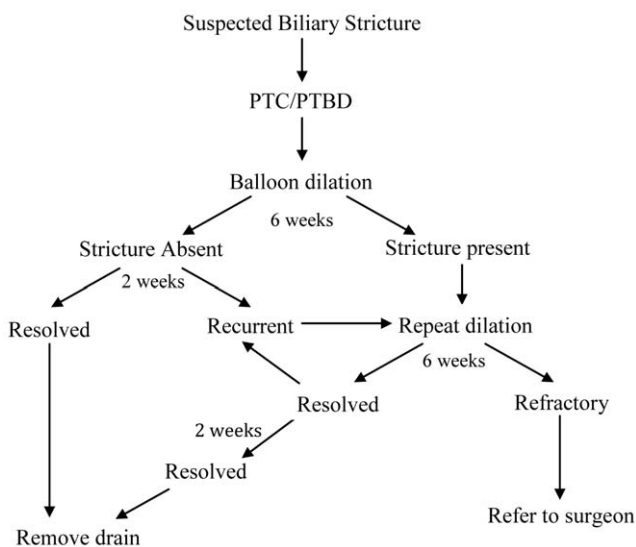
Suspected Biliary Stricture

PTC/PTBD

Balloon dilation

6 weeks

Stricture Absent

Stricture present

2 weeks

Resolved

Recurrent

Repeat dilation

6 weeks

Resolved

Refractory

2 weeks

Resolved

Refer to surgeon

Remove drain